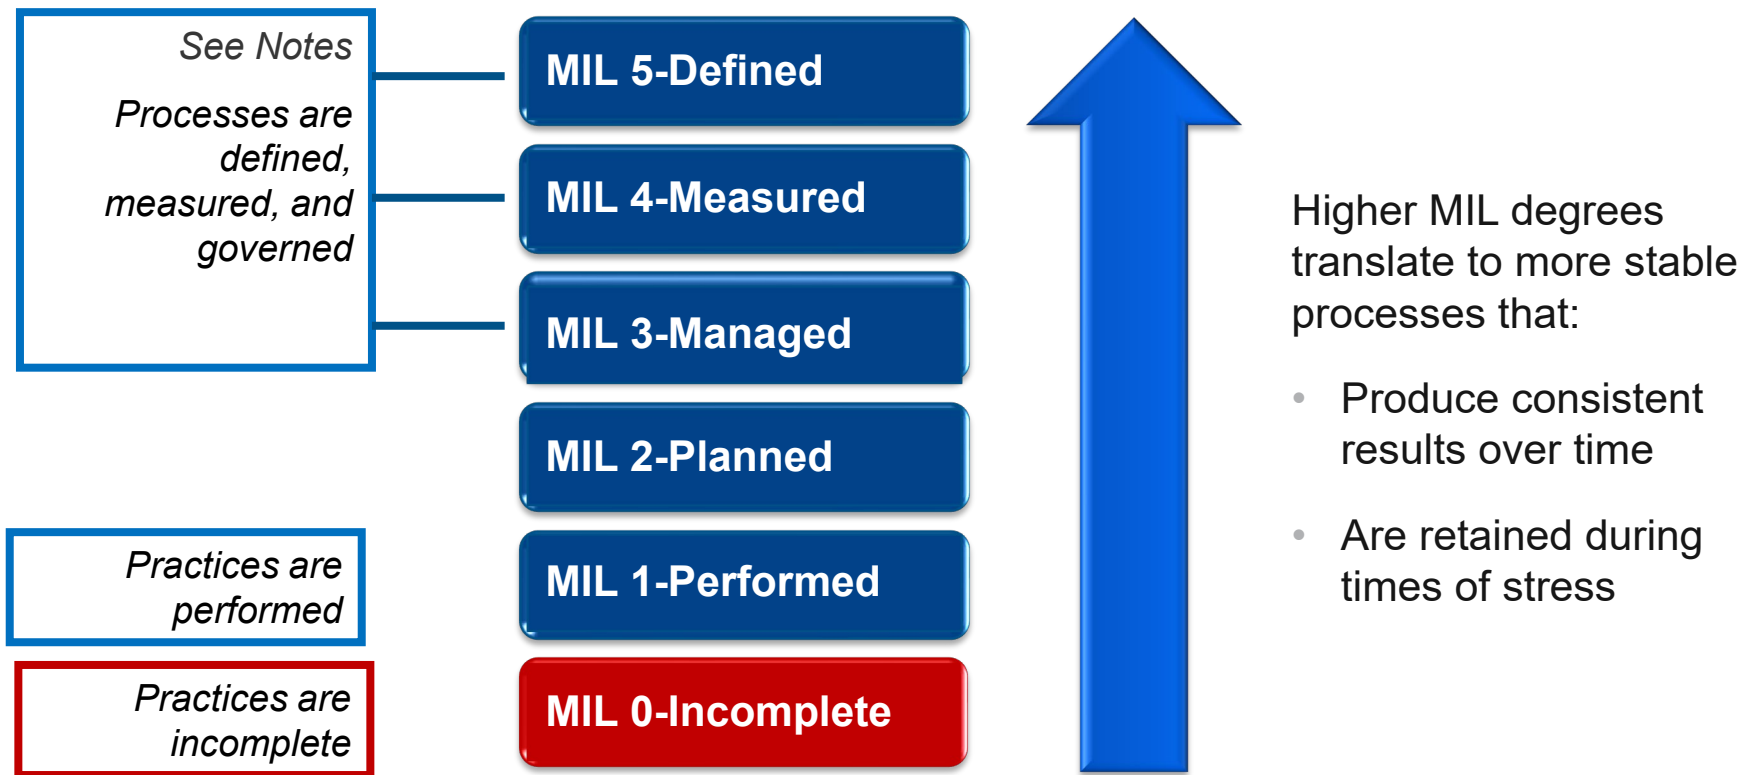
See Notes

Processes are defined, measured, and governed

MIL 5-Defined

MIL 4-Measured

MIL 3-Managed

MIL 2-Planned

MIL 1-Performed

MIL 0-Incomplete

Practices are performed

Practices are incomplete

Higher MIL degrees translate to more stable processes that:

- Produce consistent results over time
- Are retained during times of stress